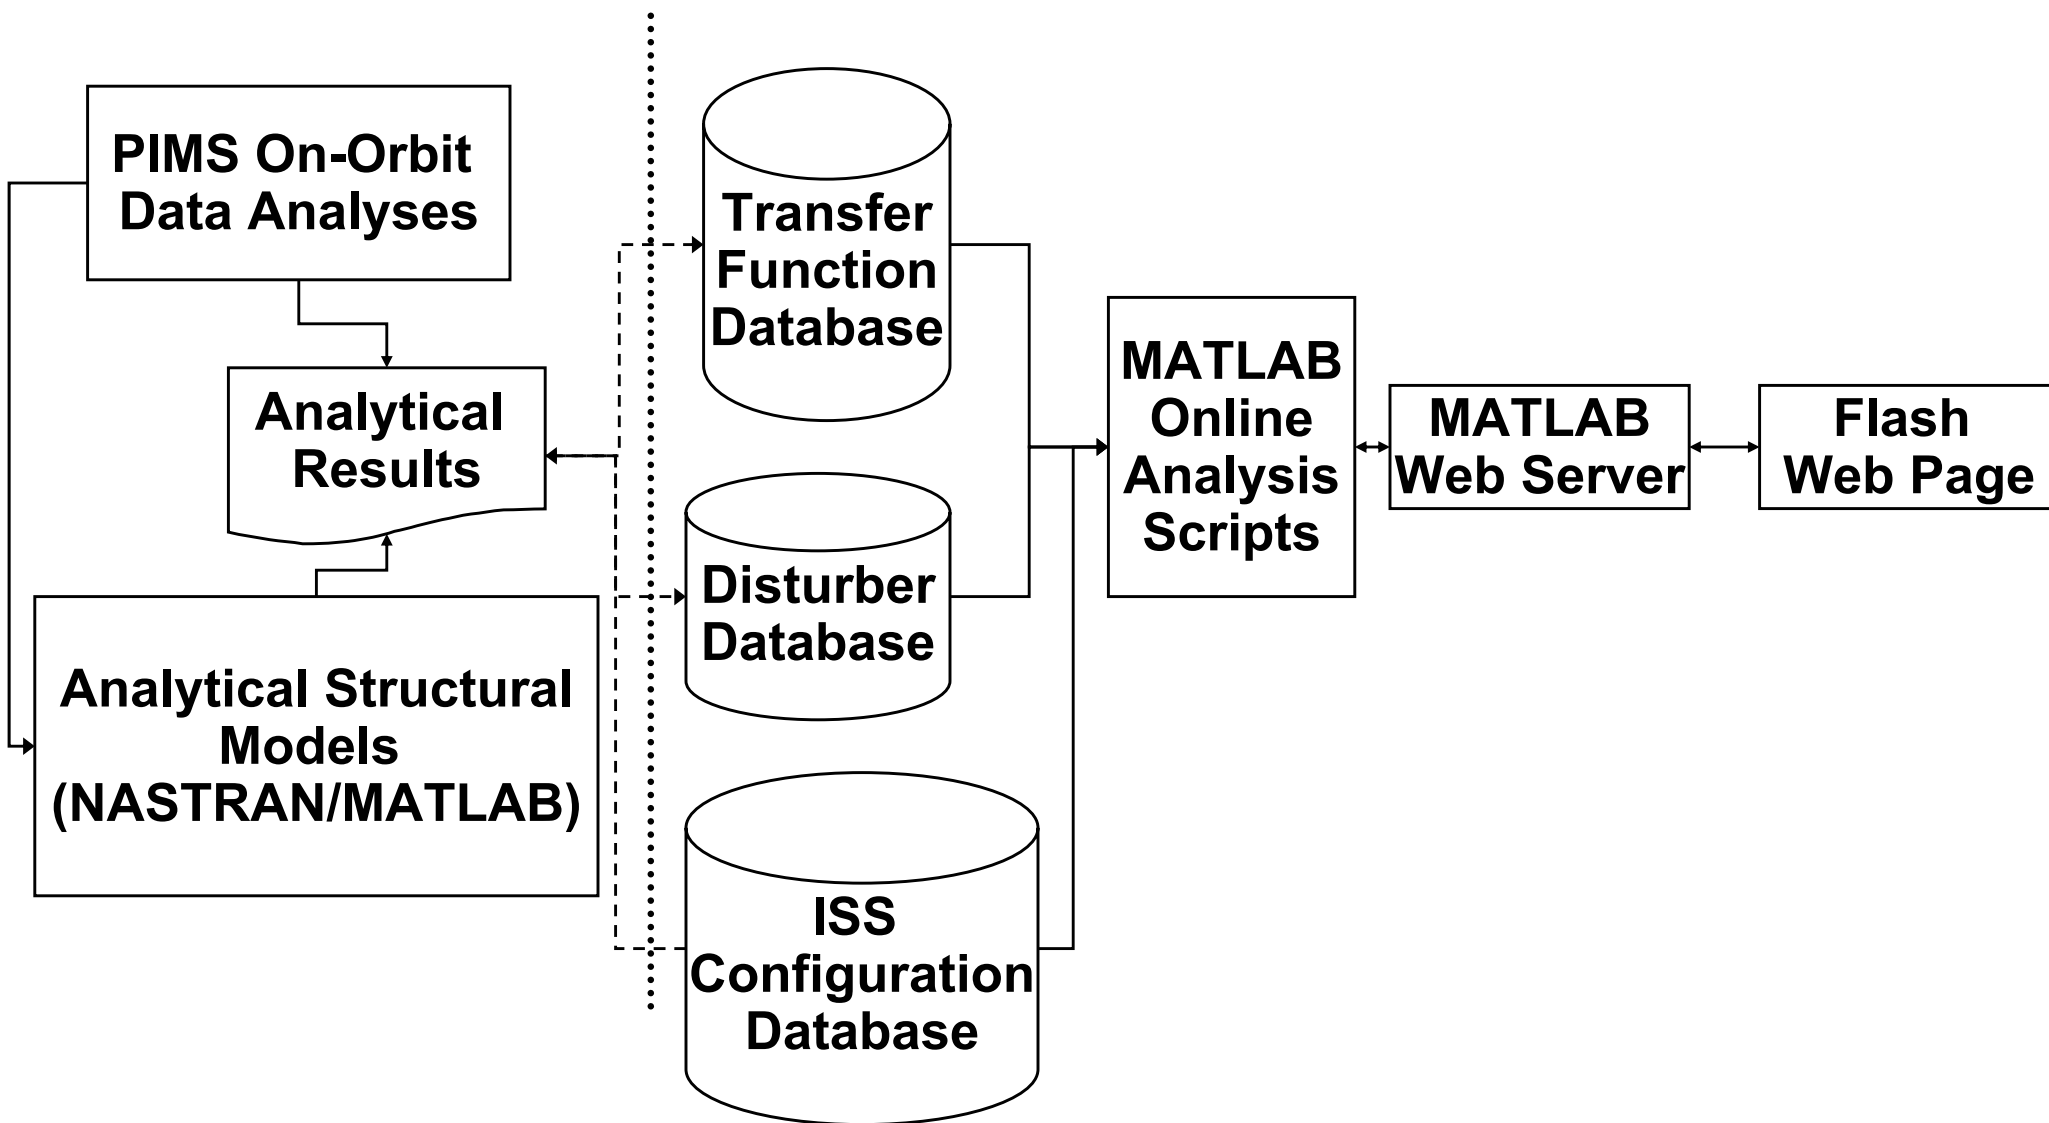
PIMS On-Orbit Data Analyses

Analytical Results

Analytical Structural Models (NASTRAN/MATLAB)

Transfer Function Database

Disturber Database

ISS Configuration Database

MATLAB Online Analysis Scripts

MATLAB Web Server

Flash Web Page